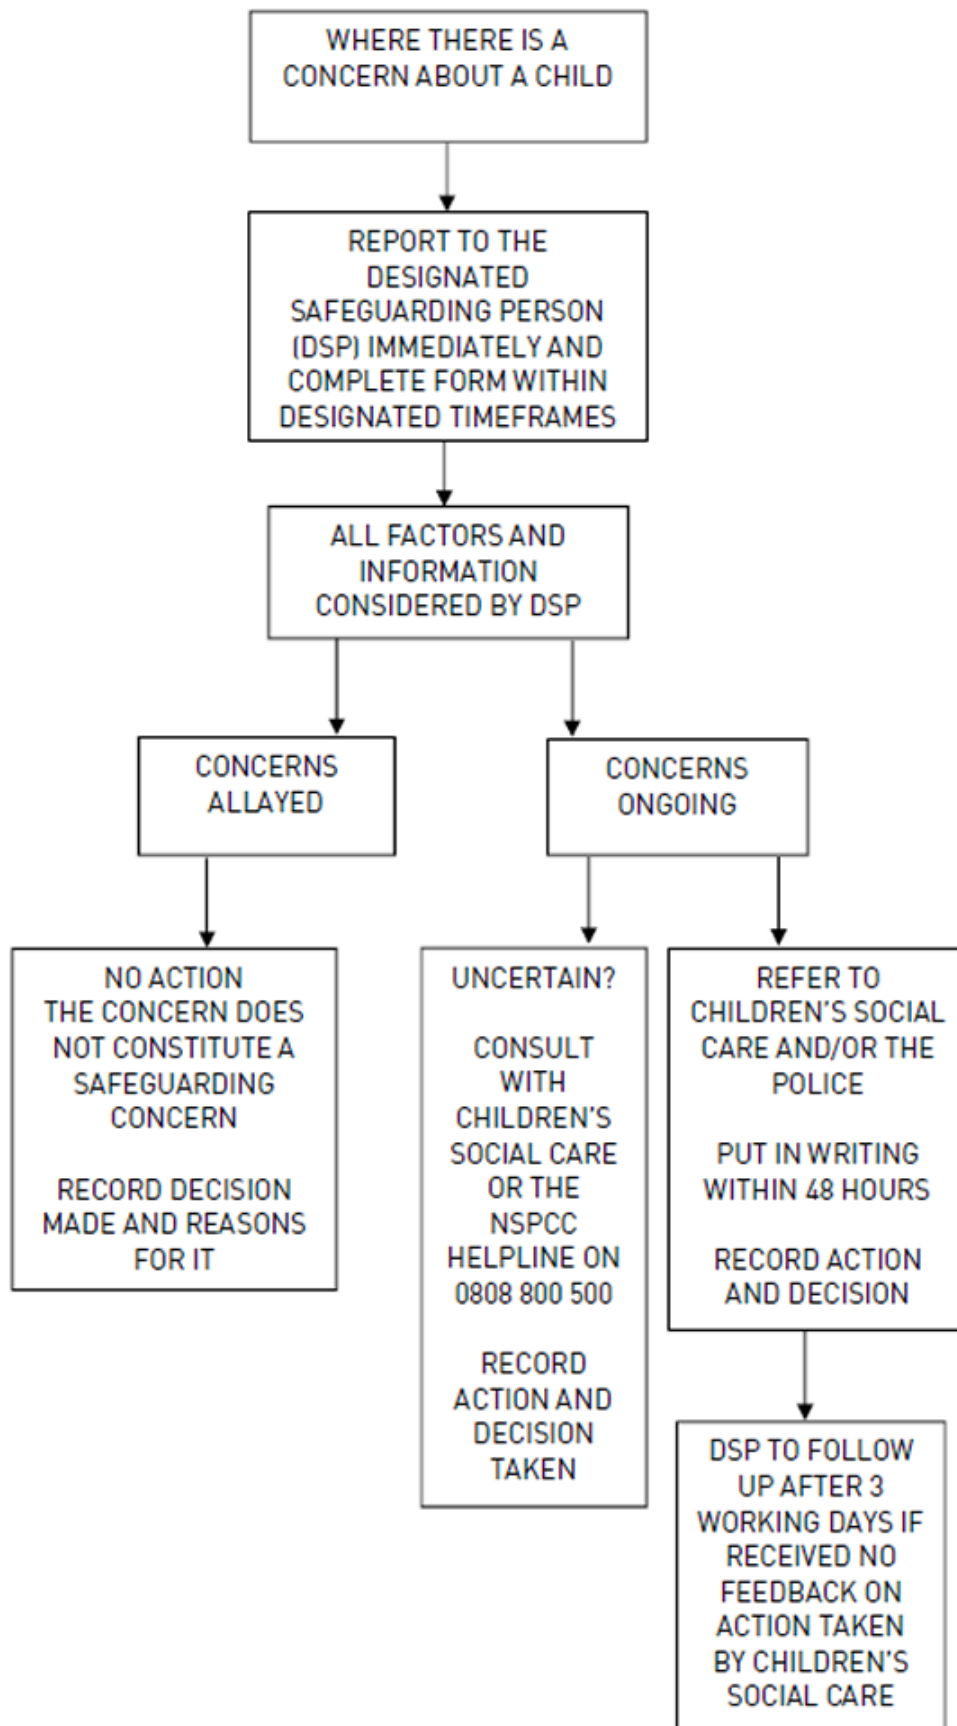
WHERE THERE IS A CONCERN ABOUT A CHILD

REPORT TO THE DESIGNATED SAFEGUARDING PERSON (DSP) IMMEDIATELY AND COMPLETE FORM WITHIN DESIGNATED TIMEFRAMES

ALL FACTORS AND INFORMATION CONSIDERED BY DSP

CONCERNS ALLAYED

CONCERNS ONGOING

NO ACTION
THE CONCERN DOES NOT CONSTITUTE A SAFEGUARDING CONCERN

RECORD DECISION MADE AND REASONS FOR IT

UNCERTAIN?

CONSULT WITH CHILDREN'S SOCIAL CARE OR THE NSPCC HELPLINE ON 0808 800 500

RECORD ACTION AND DECISION TAKEN

REFER TO CHILDREN'S SOCIAL CARE AND/OR THE POLICE

PUT IN WRITING WITHIN 48 HOURS

RECORD ACTION AND DECISION

DSP TO FOLLOW UP AFTER 3 WORKING DAYS IF RECEIVED NO FEEDBACK ON ACTION TAKEN BY CHILDREN'S SOCIAL CARE